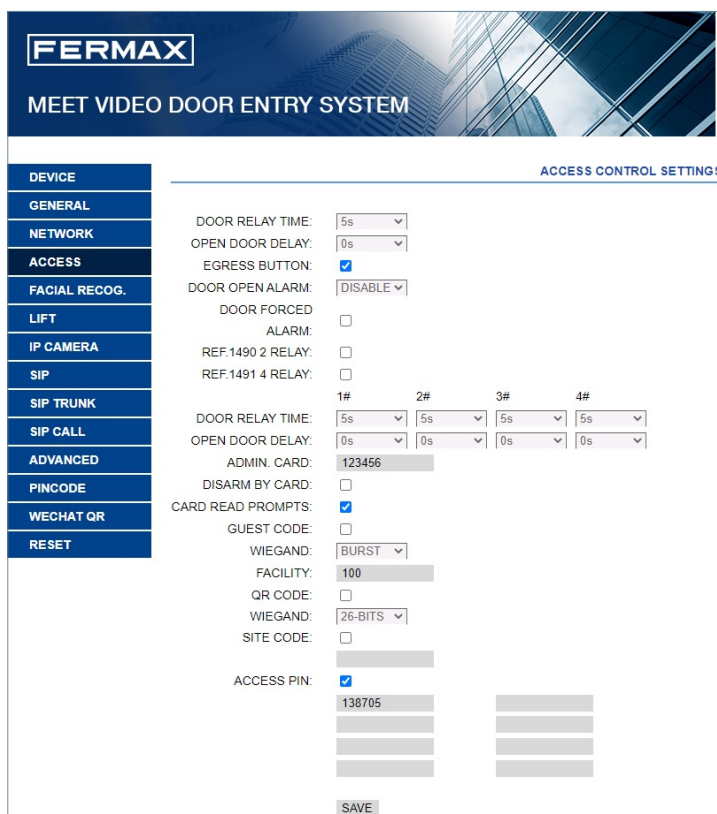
FERMAX

MEET VIDEO DOOR ENTRY SYSTEM

DEVICE
GENERAL
NETWORK
ACCESS
FACIAL RECOG.
LIFT
IP CAMERA
SIP
SIP TRUNK
SIP CALL
ADVANCED
PINCODE
WECHAT QR
RESET

ACCESS CONTROL SETTINGS

DOOR RELAY TIME: 5s
OPEN DOOR DELAY: 0s
EGRESS BUTTON:
DOOR OPEN ALARM: DISABLE
DOOR FORCED ALARM:
REF.1490 2 RELAY:
REF.1491 4 RELAY:

| | 1# | 2# | 3# | 4# |
|---|---|---|---|---|
| DOOR RELAY TIME: | 5s | 5s | 5s | 5s |
| OPEN DOOR DELAY: | 0s | 0s | 0s | 0s |

ADMIN. CARD: 123456
DISARM BY CARD:
CARD READ PROMPTS:
GUEST CODE:
WIEGAND: BURST
FACILITY: 100
QR CODE:
WIEGAND: 26-BITS
SITE CODE:
ACCESS PIN:
138705

SAVE